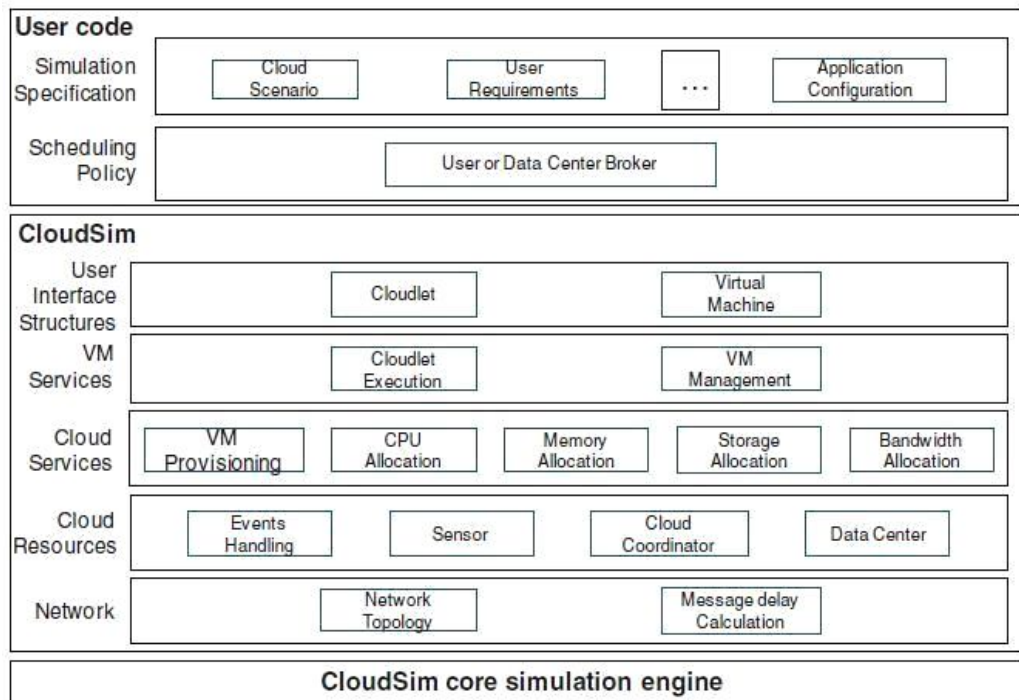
User code

Simulation Specification

Cloud Scenario

User Requirements

...

Application Configuration

Scheduling Policy

User or Data Center Broker

CloudSim

User Interface Structures

Cloudlet

Virtual Machine

VM Services

Cloudlet Execution

VM Management

Cloud Services

VM Provisioning

CPU Allocation

Memory Allocation

Storage Allocation

Bandwidth Allocation

Cloud Resources

Events Handling

Sensor

Cloud Coordinator

Data Center

Network

Network Topology

Message delay Calculation

CloudSim core simulation engine